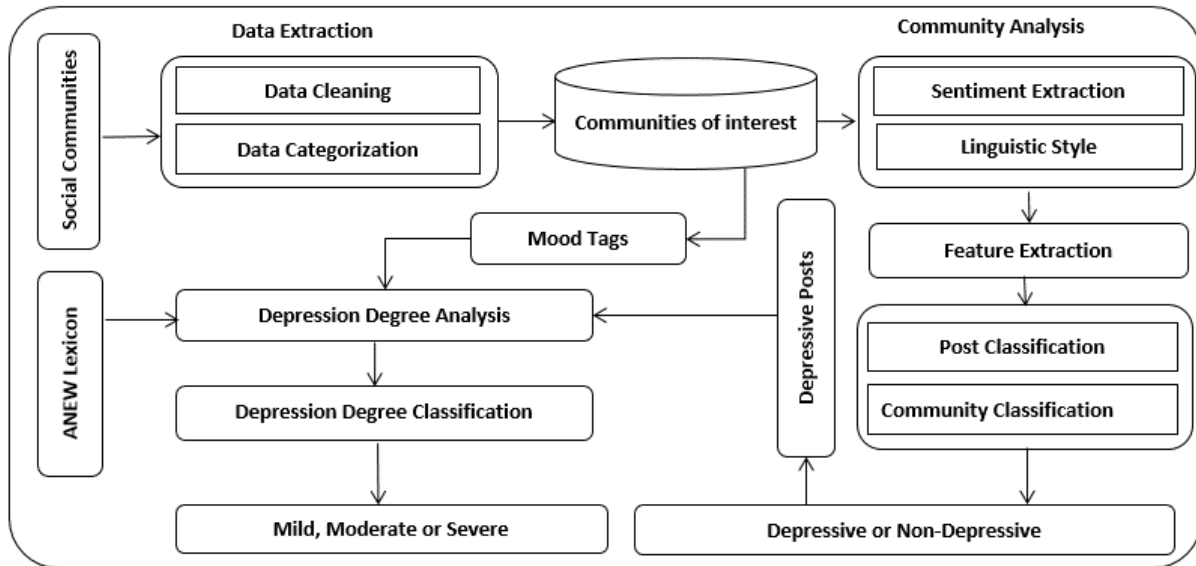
Social Communities

Data Extraction

Data Cleaning

Data Categorization

Communities of interest

Community Analysis

Sentiment Extraction

Linguistic Style

Mood Tags

Feature Extraction

ANEW Lexicon

Depression Degree Analysis

Depressive Posts

Post Classification

Community Classification

Depression Degree Classification

Mild, Moderate or Severe

Depressive or Non-Depressive